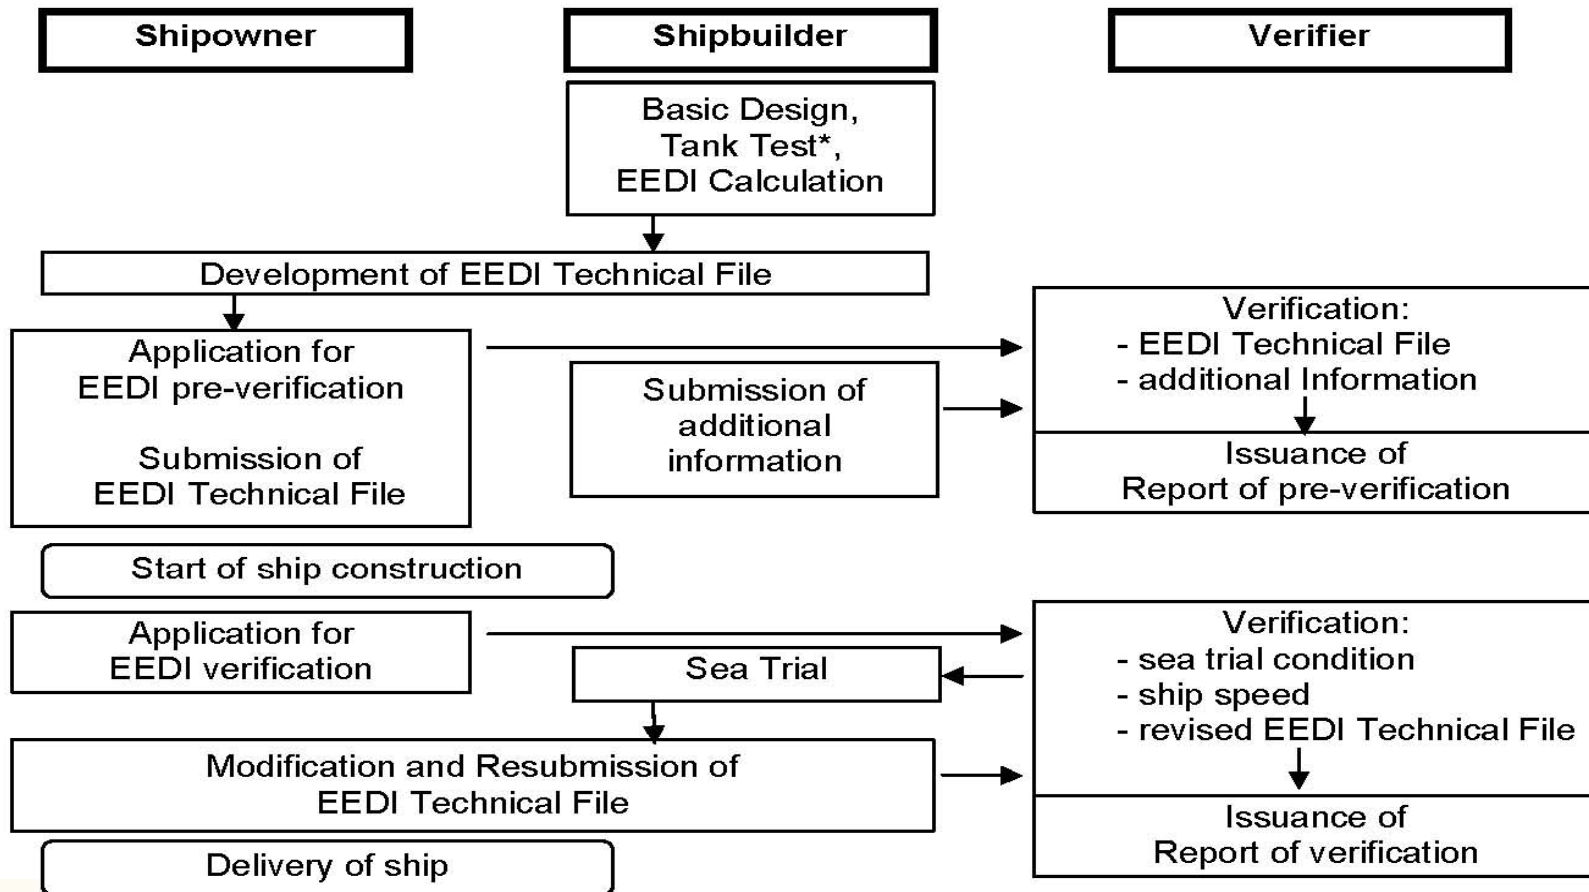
Shipowner

Shipbuilder

Verifier

Basic Design,
Tank Test*,
EEDI Calculation

Development of EEDI Technical File

Application for
EEDI pre-verification

Submission of
EEDI Technical File

Submission of
additional
information

Verification:
- EEDI Technical File
- additional Information

Issuance of
Report of pre-verification

Start of ship construction

Application for
EEDI verification

Sea Trial

Verification:
- sea trial condition
- ship speed
- revised EEDI Technical File

Modification and Resubmission of
EEDI Technical File

Issuance of
Report of verification

Delivery of ship